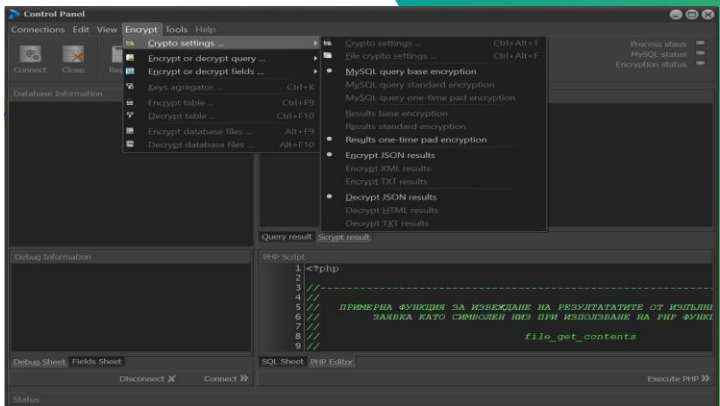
Control Panel

Connections Edit View Encrypt Tools Help

Connect Close Re

Database Information

Crypto settings ...
Encrypt or decrypt query ...
Encrypt or decrypt fields ...
Keys agregator ... Ctrl+K
Encrypt table ... Ctrl+F9
Decrypt table ... Ctrl+F10
Encrypt database files ... Alt+F9
Decrypt database files ... Alt+F10

Crypto settings ... Ctrl+Alt+T
File crypto settings ... Ctrl+Alt+F
MySQL query base encryption
MySQL query standard encryption
MySQL query one-time pad encryption
Results base encryption
Results standard encryption
Results one-time pad encryption
Encrypt JSON results
Encrypt XML results
Encrypt TXT results
Decrypt JSON results
Decrypt HTML results
Decrypt TXT results

Process staus
MySQL status
Encryption status

Query result Script result

Debug Information

PHP Script

1 <?php
2
3 //------------------------------------------------------------
4 //
5 // ПРИМЕРНА ФУНКЦИЯ ЗА ИЗВЕЖДАНЕ НА РЕЗУЛТАТАТИТЕ ОТ ИЗПЪЛН
6 // ЗАЯВКА КАТО СИМВОЛЕН НИЗ ПРИ ИЗПОЛЗВАНЕ НА PHP ФУНК
7 //
8 // file_get_contents
9 //

Debug Sheet Fields Sheet

Disconnect Connect

SQL Sheet PHP Editor

Execute PHP

Status